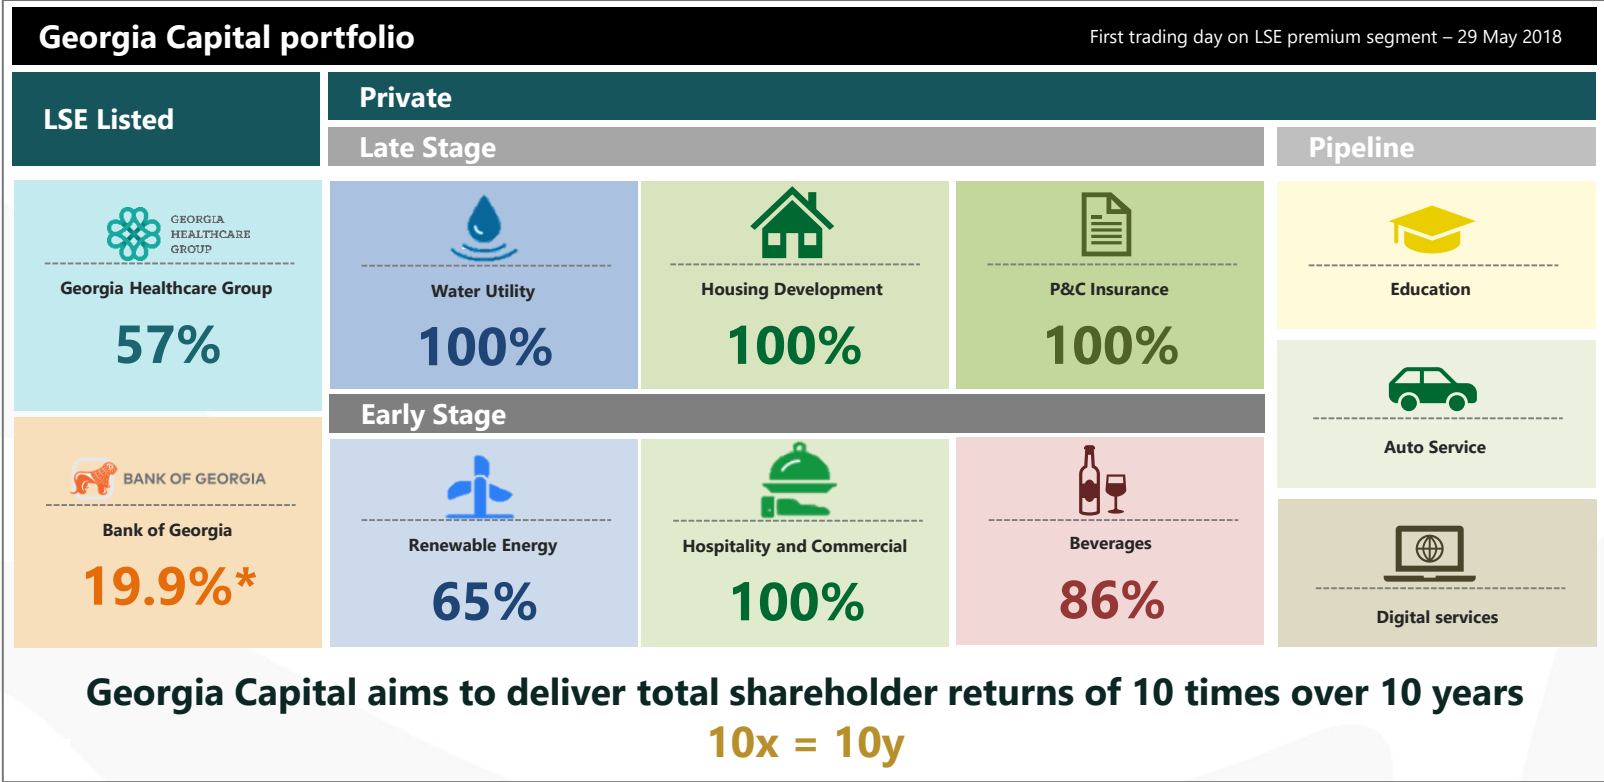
Georgia Capital portfolio

First trading day on LSE premium segment – 29 May 2018

LSE Listed

Private

Late Stage

Pipeline

GEORGIA HEALTHCARE GROUP

Georgia Healthcare Group

57%

Water Utility

100%

Housing Development

100%

P&C Insurance

100%

Education

Early Stage

Auto Service

BANK OF GEORGIA

Bank of Georgia

19.9%*

Renewable Energy

65%

Hospitality and Commercial

100%

Beverages

86%

Digital services

Georgia Capital aims to deliver total shareholder returns of 10 times over 10 years

10x = 10y